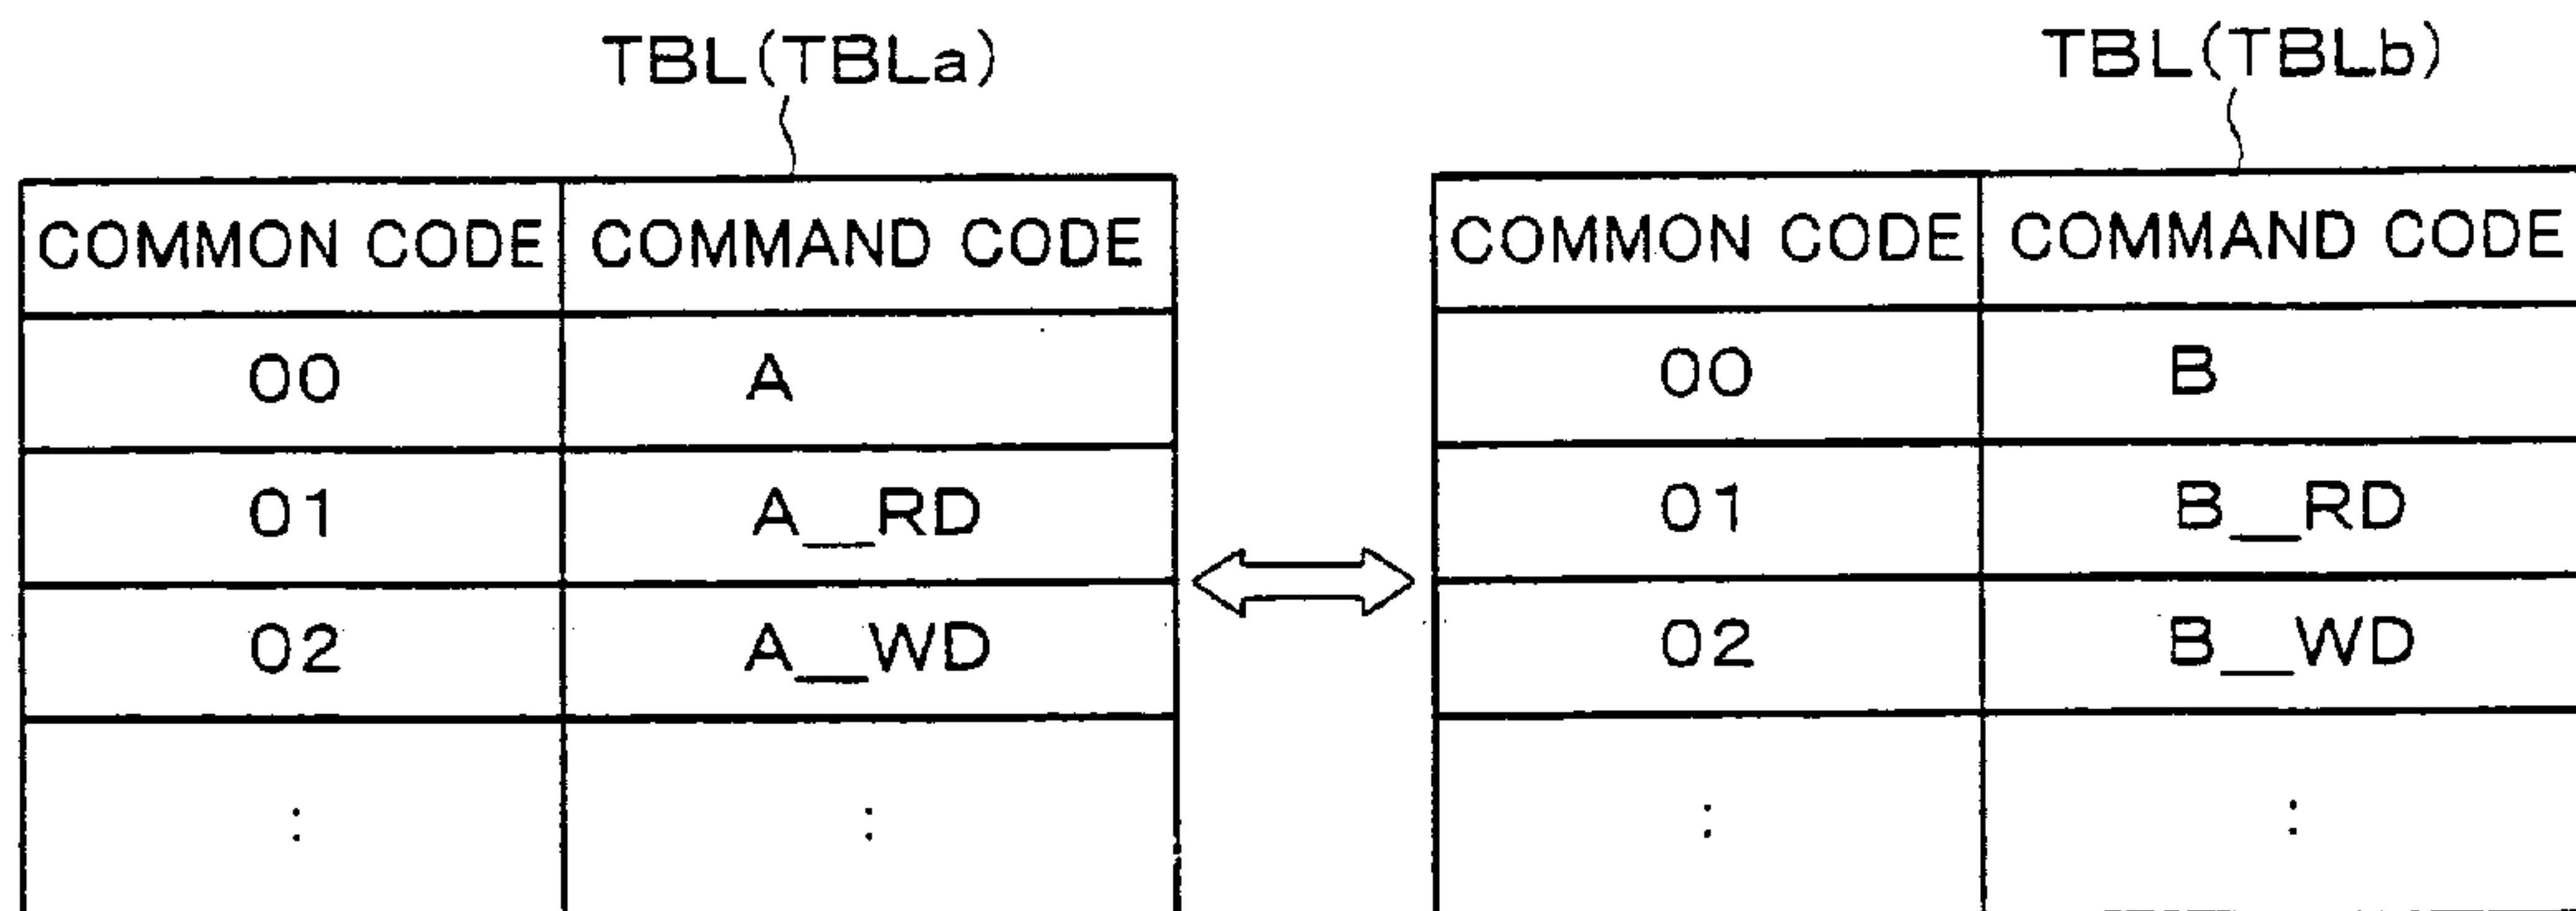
TBL(TBLa)

| COMMON CODE | COMMAND CODE |
|---|---|
| 00 | A |
| 01 | A_RD |
| 02 | A_WD |
| : | : |

TBL(TBLb)

| COMMON CODE | COMMAND CODE |
|---|---|
| 00 | B |
| 01 | B_RD |
| 02 | B_WD |
| : | : |